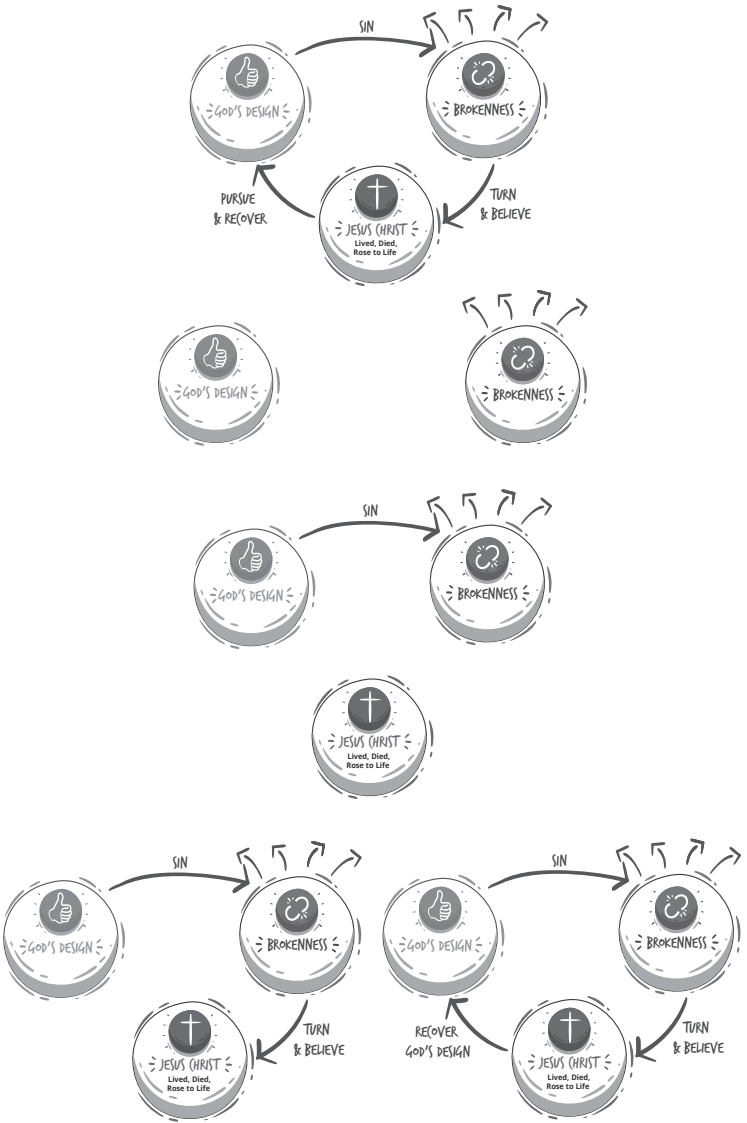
SIN

GOD'S DESIGN

BROKENNESS

PURSUE & RECOVER

TURN & BELIEVE

JESUS CHRIST
Lived, Died, Rose to Life

GOD'S DESIGN

BROKENNESS

SIN

GOD'S DESIGN

BROKENNESS

JESUS CHRIST
Lived, Died, Rose to Life

SIN

GOD'S DESIGN

BROKENNESS

TURN & BELIEVE

JESUS CHRIST
Lived, Died, Rose to Life

SIN

GOD'S DESIGN

BROKENNESS

RECOVER GOD'S DESIGN

TURN & BELIEVE

JESUS CHRIST
Lived, Died, Rose to Life